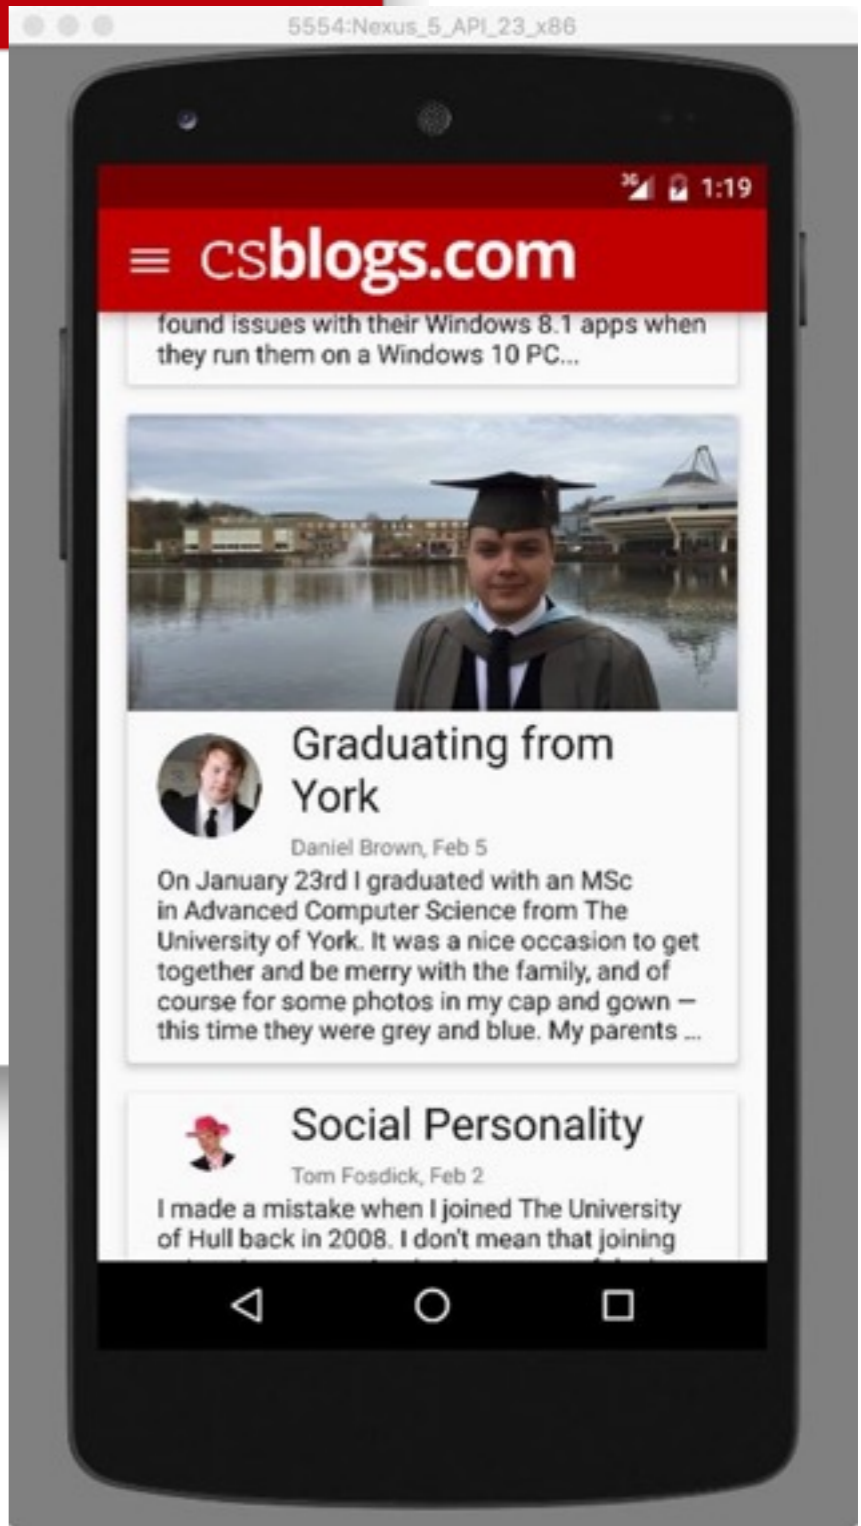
5554:Nexus_5_API_23_x86

1:19

csblogs.com

found issues with their Windows 8.1 apps when they run them on a Windows 10 PC...

Graduating from York

Daniel Brown, Feb 5

On January 23rd I graduated with an MSc in Advanced Computer Science from The University of York. It was a nice occasion to get together and be merry with the family, and of course for some photos in my cap and gown — this time they were grey and blue. My parents ...

Social Personality

Tom Fosdick, Feb 2

I made a mistake when I joined The University of Hull back in 2008. I don't mean that joining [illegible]